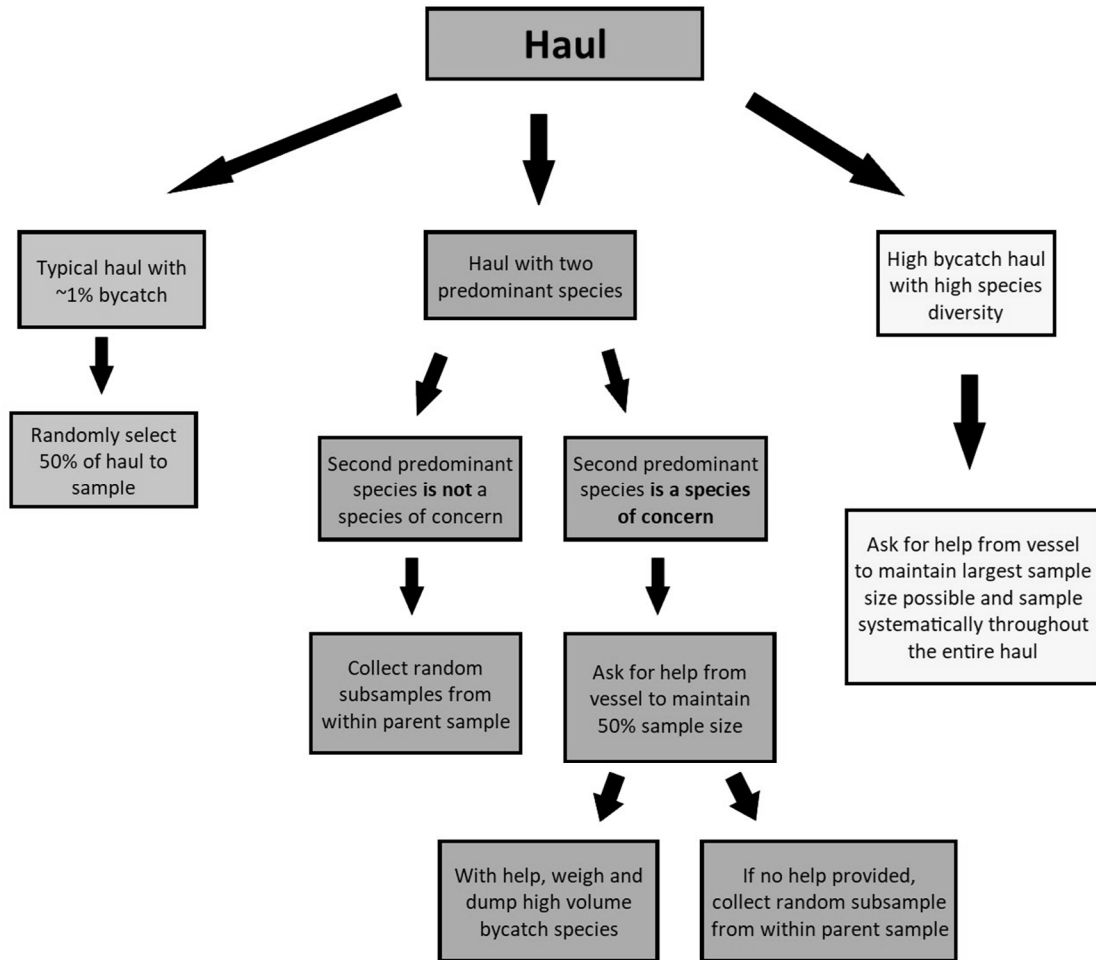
Haul

Typical haul with ~1% bycatch

Randomly select 50% of haul to sample

Haul with two predominant species

Second predominant species **is not** a species of concern

Collect random subsamples from within parent sample

Second predominant species **is a species of concern**

Ask for help from vessel to maintain 50% sample size

With help, weigh and dump high volume bycatch species

If no help provided, collect random subsample from within parent sample

High bycatch haul with high species diversity

Ask for help from vessel to maintain largest sample size possible and sample systematically throughout the entire haul